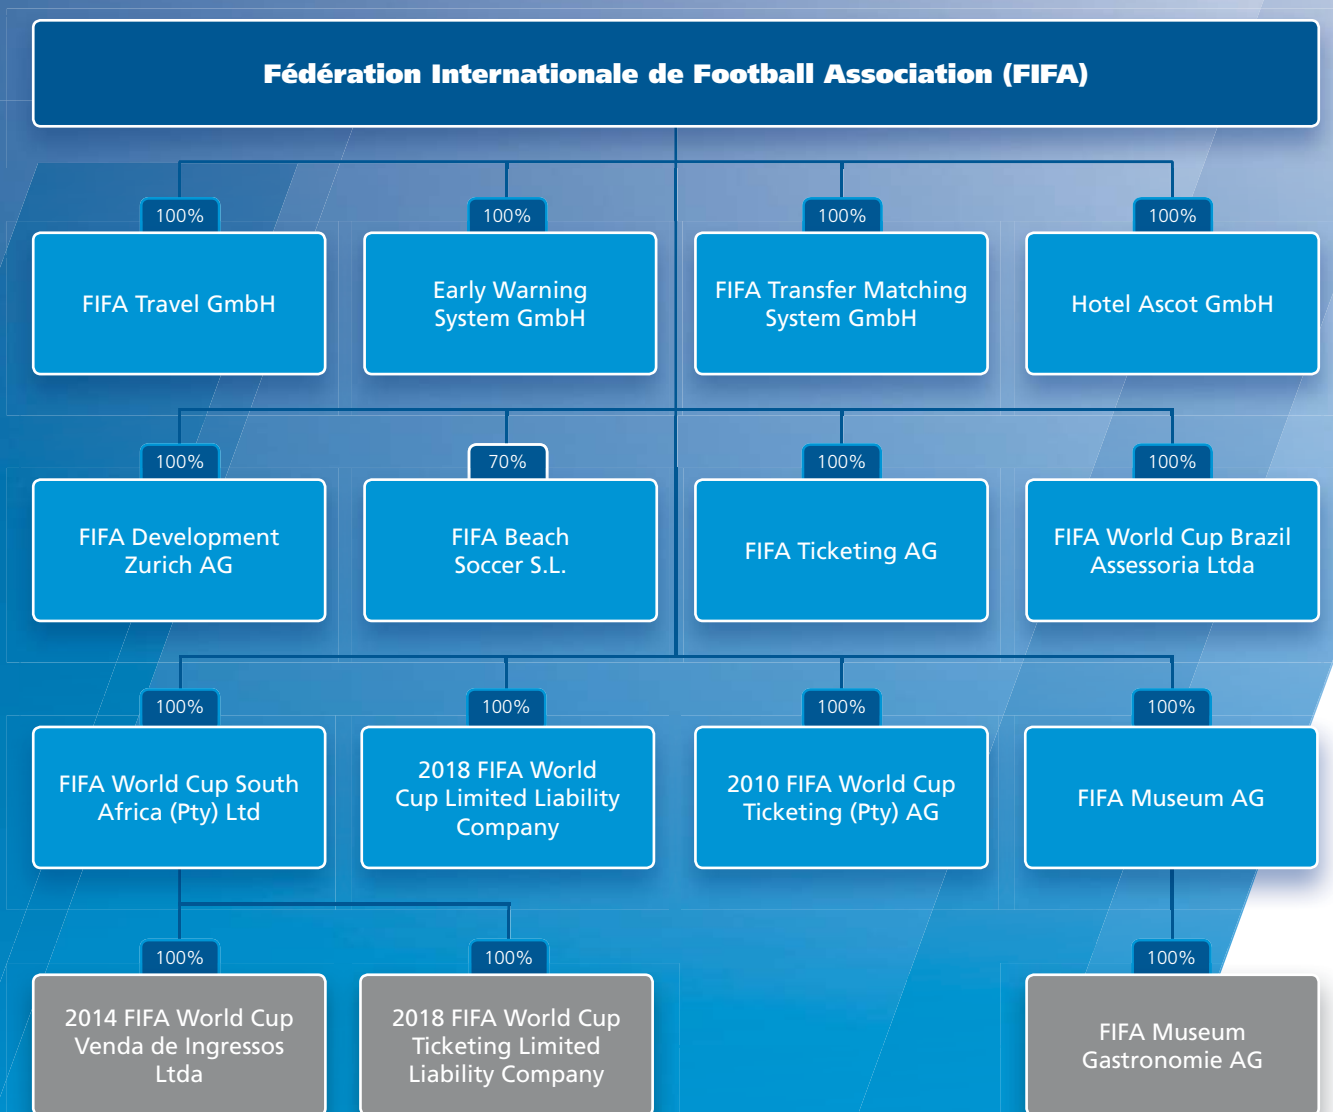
Fédération Internationale de Football Association (FIFA)

100%
FIFA Travel GmbH

100%
Early Warning System GmbH

100%
FIFA Transfer Matching System GmbH

100%
Hotel Ascot GmbH

100%
FIFA Development Zurich AG

70%
FIFA Beach Soccer S.L.

100%
FIFA Ticketing AG

100%
FIFA World Cup Brazil Assessoria Ltda

100%
FIFA World Cup South Africa (Pty) Ltd

100%
2018 FIFA World Cup Limited Liability Company

100%
2010 FIFA World Cup Ticketing (Pty) AG

100%
FIFA Museum AG

100%
2014 FIFA World Cup Venda de Ingressos Ltda

100%
2018 FIFA World Cup Ticketing Limited Liability Company

100%
FIFA Museum Gastronomie AG